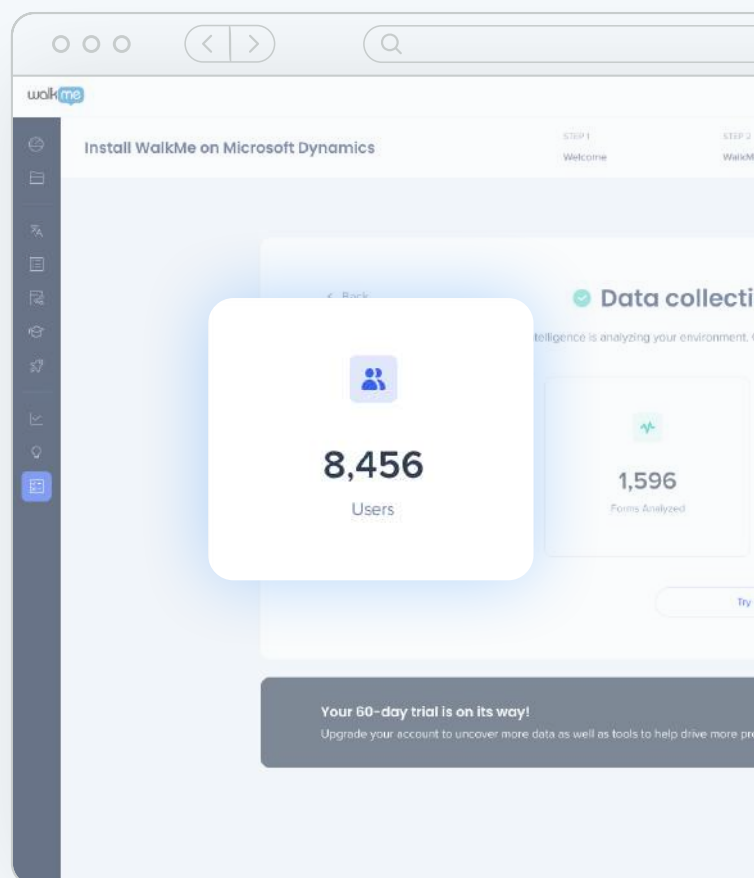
walkme

Install WalkMe on Microsoft Dynamics

STEP 1
Welcome

STEP 2
WalkM

< Back

Data collecti

telligence is analyzing your environment.

8,456
Users

1,596
Forms Analyzed

Try

Your 60-day trial is on its way!
Upgrade your account to uncover more data as well as tools to help drive more pr